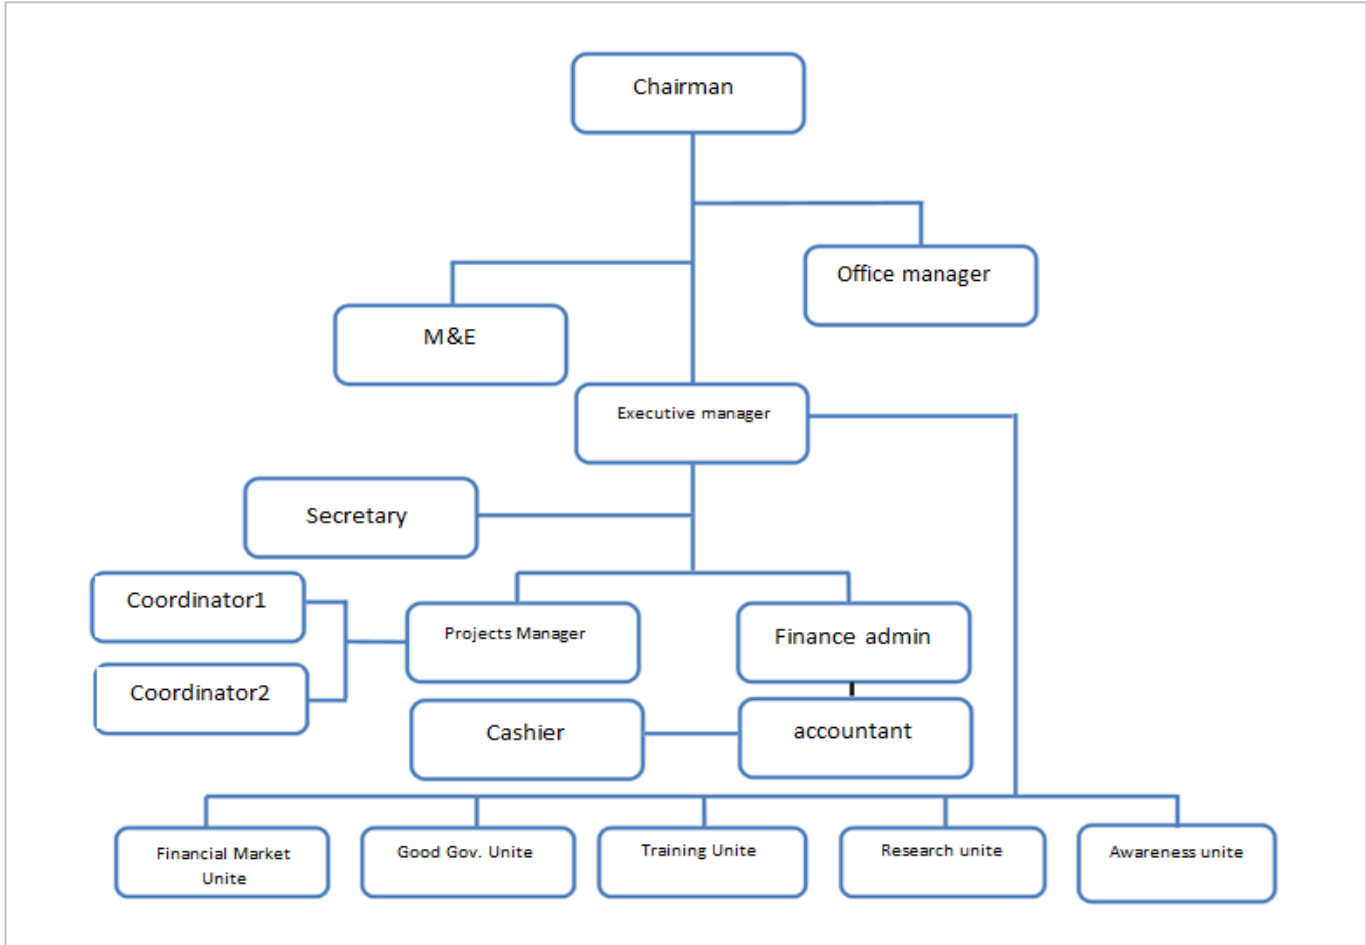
Chairman

Office manager

M&E

Executive manager

Secretary

Coordinator1

Coordinator2

Projects Manager

Finance admin

Cashier

accountant

Financial Market Unite

Good Gov. Unite

Training Unite

Research unite

Awareness unite